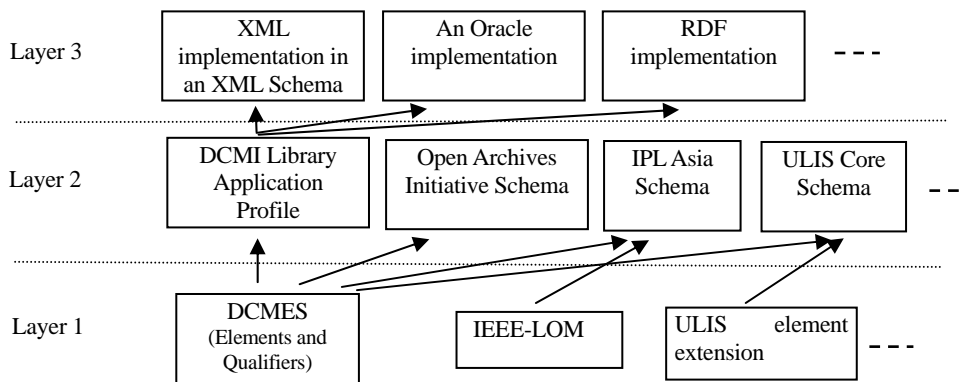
Layer 3

XML implementation in an XML Schema

An Oracle implementation

RDF implementation

- - -

Layer 2

DCMI Library Application Profile

Open Archives Initiative Schema

IPL Asia Schema

ULIS Core Schema

- -

Layer 1

DCMES (Elements and Qualifiers)

IEEE-LOM

ULIS element extension

- - -